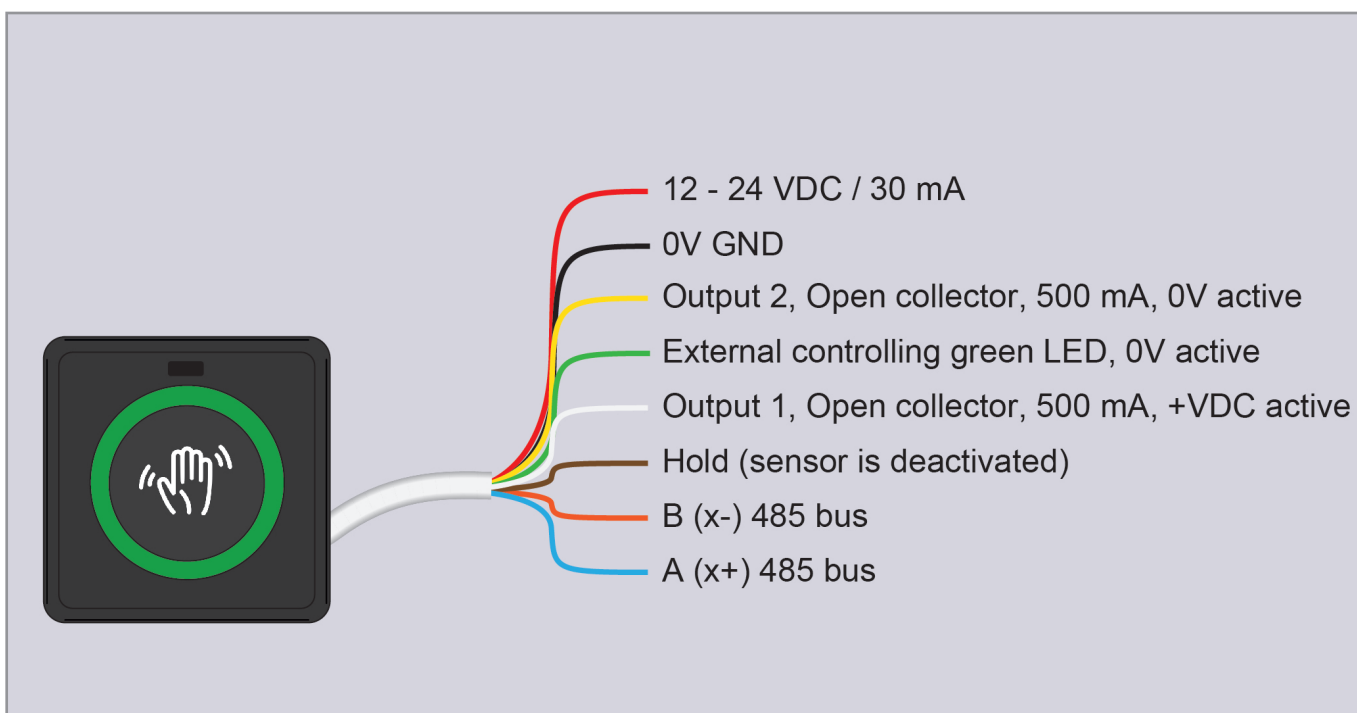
12 - 24 VDC / 30 mA
0V GND
Output 2, Open collector, 500 mA, 0V active
External controlling green LED, 0V active
Output 1, Open collector, 500 mA, +VDC active
Hold (sensor is deactivated)
B (x-) 485 bus
A (x+) 485 bus